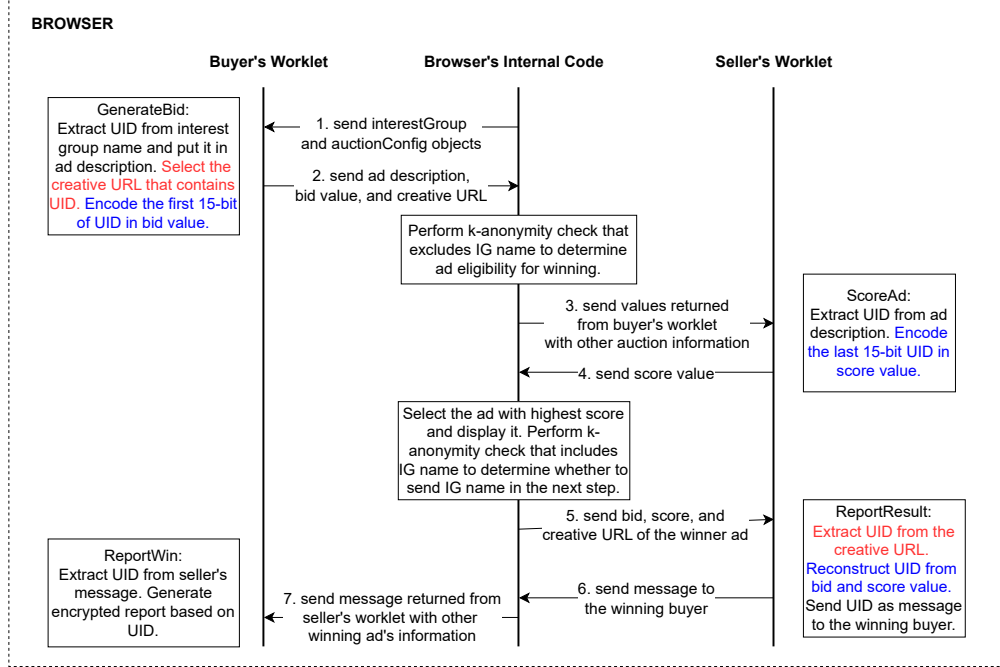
BROWSER

Buyer's Worklet

Browser's Internal Code

Seller's Worklet

GenerateBid:
Extract UID from interest group name and put it in ad description. Select the creative URL that contains UID. Encode the first 15-bit of UID in bid value.

1. send interestGroup and auctionConfig objects

2. send ad description, bid value, and creative URL

Perform k-anonymity check that excludes IG name to determine ad eligibility for winning.

3. send values returned from buyer's worklet with other auction information

ScoreAd:
Extract UID from ad description. Encode the last 15-bit UID in score value.

4. send score value

Select the ad with highest score and display it. Perform k-anonymity check that includes IG name to determine whether to send IG name in the next step.

5. send bid, score, and creative URL of the winner ad

ReportResult:
Extract UID from the creative URL. Reconstruct UID from bid and score value. Send UID as message to the winning buyer.

ReportWin:
Extract UID from seller's message. Generate encrypted report based on UID.

6. send message to the winning buyer

7. send message returned from seller's worklet with other winning ad's information